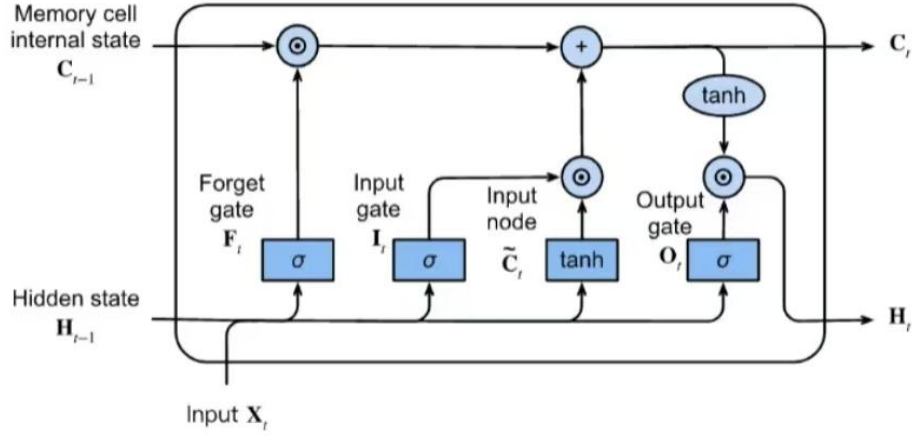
Memory cell internal state $\mathbf{C}_{t-1}$

$\odot$

+

$\mathbf{C}_t$

tanh

$\odot$

$\odot$

Forget gate $\mathbf{F}_t$

$\sigma$

Input gate $\mathbf{I}_t$

$\sigma$

Input node $\tilde{\mathbf{C}}_t$

tanh

Output gate $\mathbf{O}_t$

$\sigma$

Hidden state $\mathbf{H}_{t-1}$

$\mathbf{H}_t$

Input $\mathbf{X}_t$